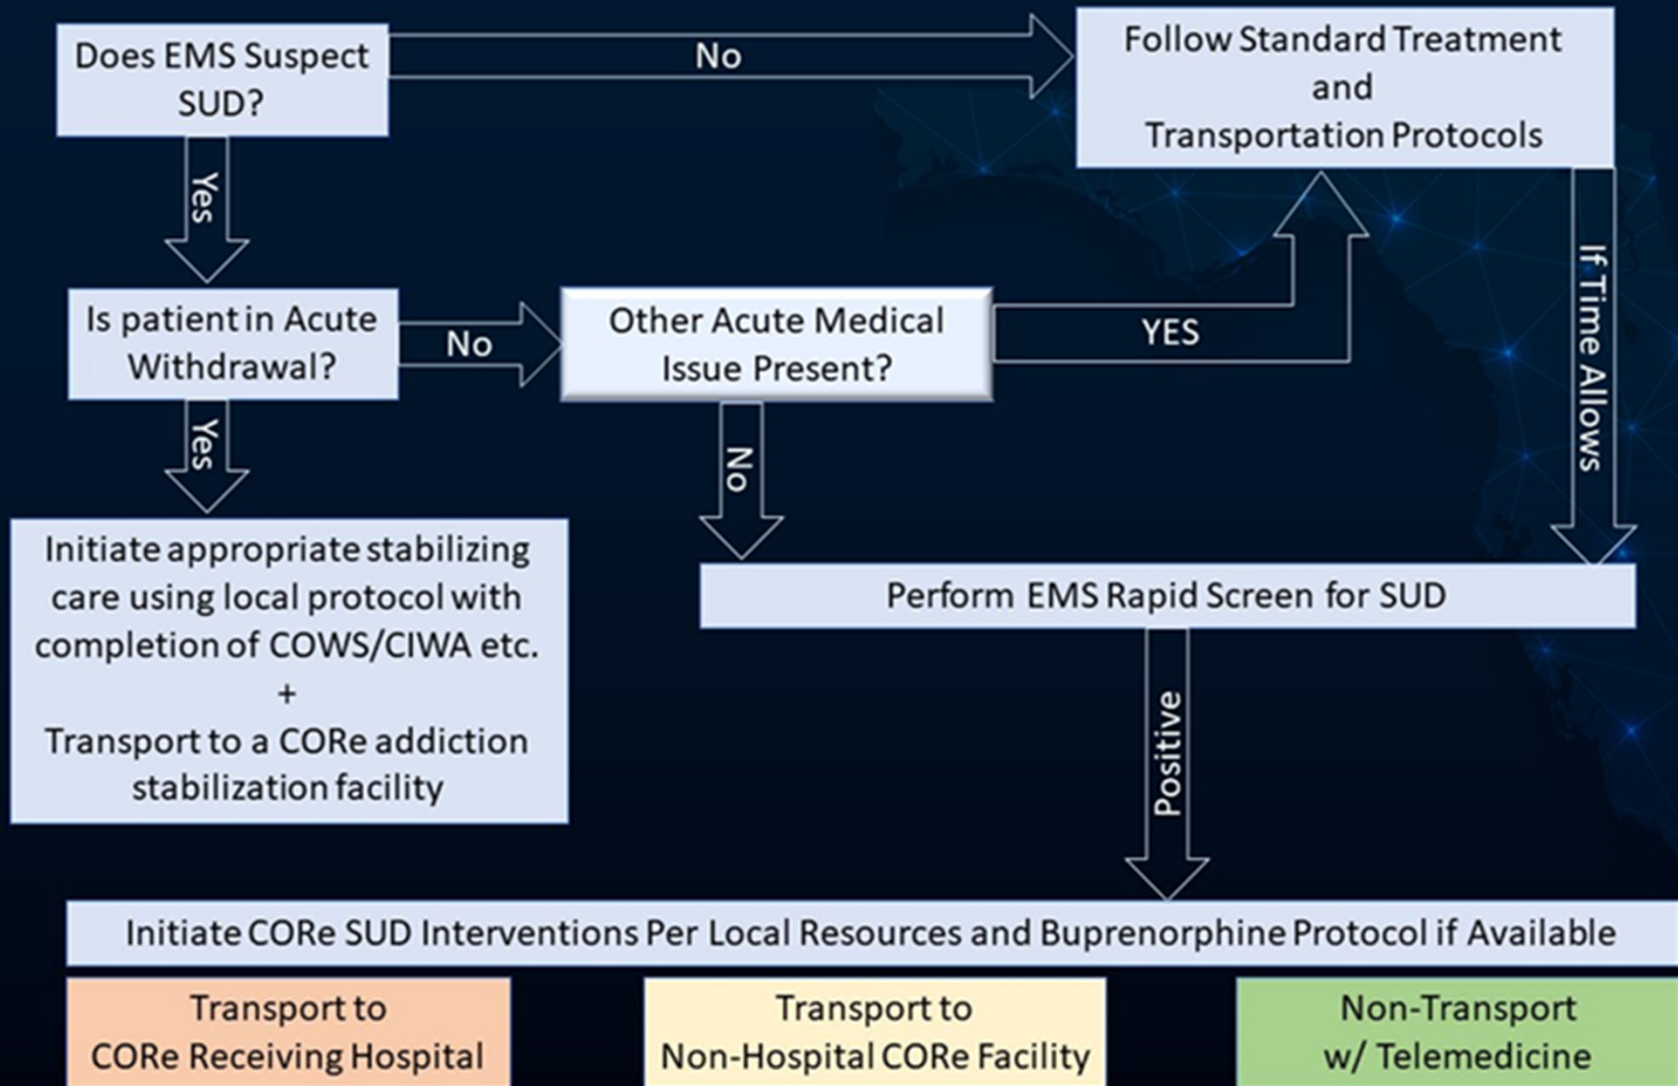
Does EMS Suspect SUD?

No

Follow Standard Treatment and Transportation Protocols

Yes

Is patient in Acute Withdrawal?

No

Other Acute Medical Issue Present?

YES

If Time Allows

Yes

No

Initiate appropriate stabilizing care using local protocol with completion of COWS/CIWA etc.
+
Transport to a CORe addiction stabilization facility

Perform EMS Rapid Screen for SUD

Positive

Initiate CORe SUD Interventions Per Local Resources and Buprenorphine Protocol if Available

Transport to CORe Receiving Hospital

Transport to Non-Hospital CORe Facility

Non-Transport w/ Telemedicine